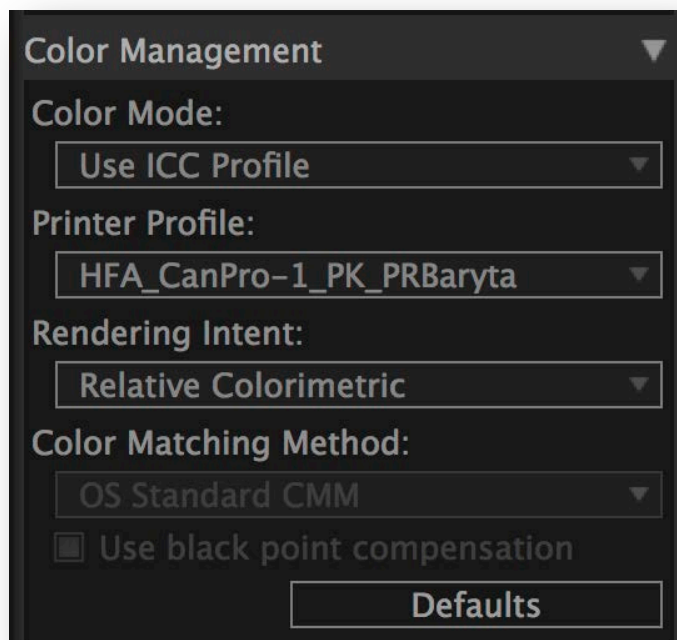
Color Management

Color Mode:

Use ICC Profile

Printer Profile:

HFA_CanPro-1_PK_PRBaryta

Rendering Intent:

Relative Colorimetric

Color Matching Method:

OS Standard CMM

Use black point compensation

Defaults